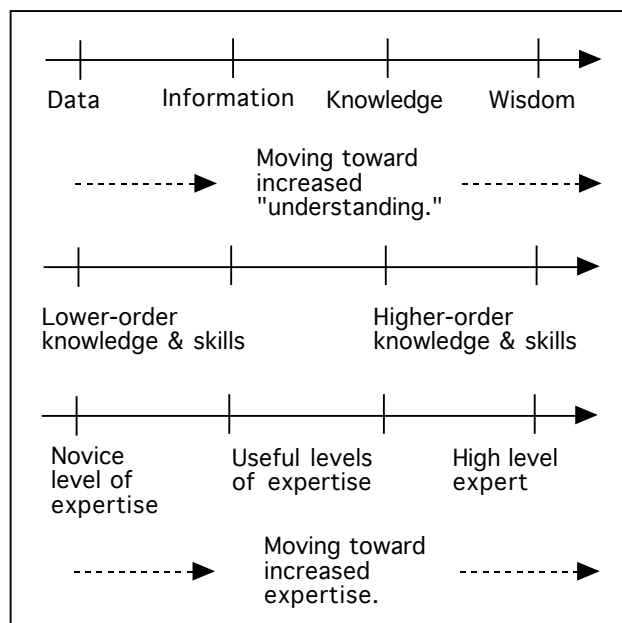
Data

Information

Knowledge

Wisdom

Moving toward increased "understanding."

Lower-order knowledge & skills

Higher-order knowledge & skills

Novice level of expertise

Useful levels of expertise

High level expert

Moving toward increased expertise.